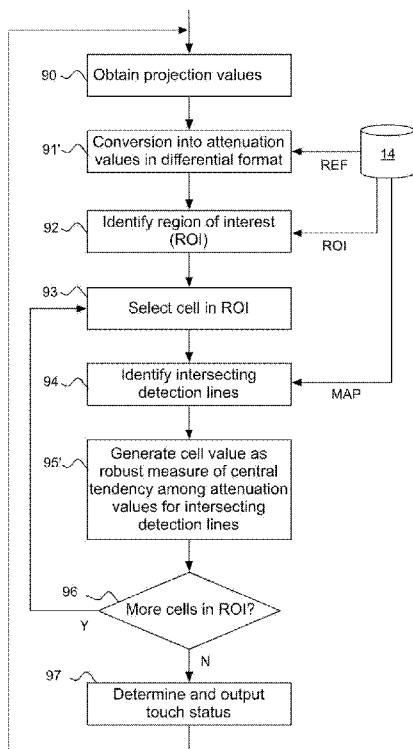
90 Obtain projection values

91' Conversion into attenuation values in differential format

14

REF

92 Identify region of interest (ROI)

ROI

93 Select cell in ROI

94 Identify intersecting detection lines

MAP

95' Generate cell value as robust measure of central tendency among attenuation values for intersecting detection lines

96 More cells in ROI?

Y

N

97 Determine and output touch status